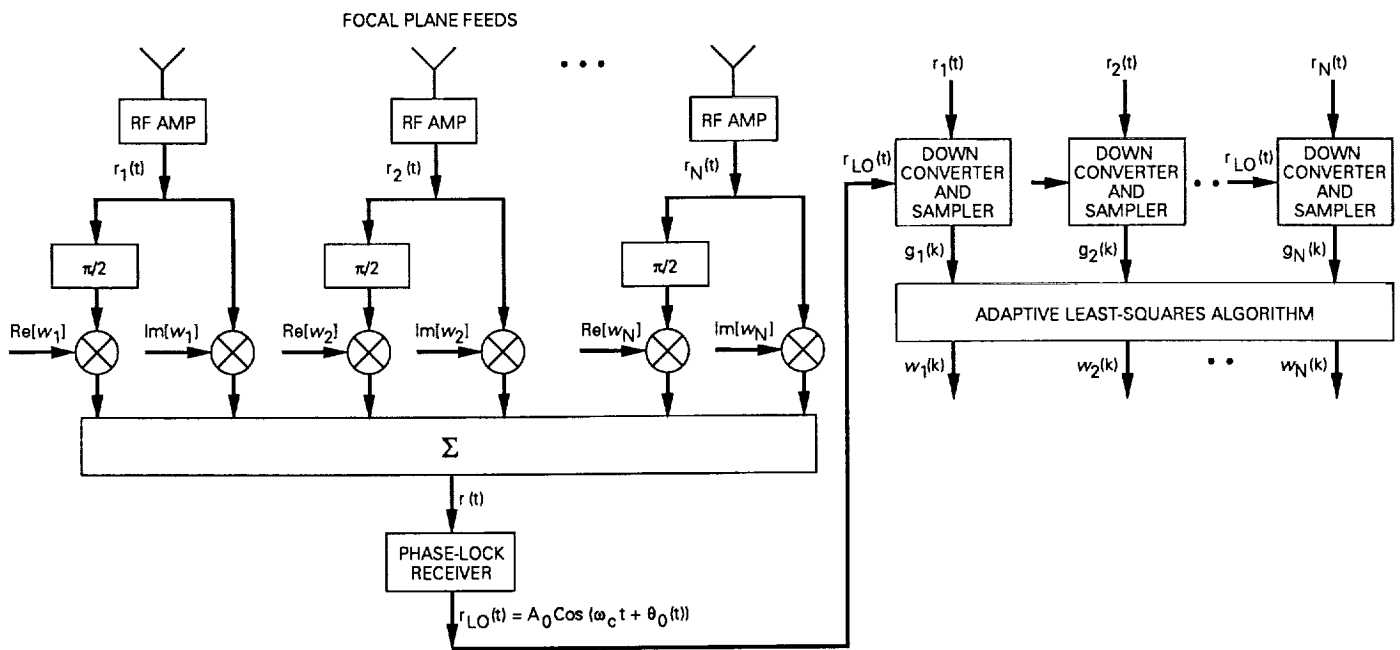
FOCAL PLANE FEEDS

• • •

RF AMP

RF AMP

RF AMP

$r_1(t)$

$r_2(t)$

$r_N(t)$

$\pi/2$

$\pi/2$

$\pi/2$

$Re[w_1]$

$Im[w_1]$

$Re[w_2]$

$Im[w_2]$

$Re[w_N]$

$Im[w_N]$

$\Sigma$

$r(t)$

PHASE-LOCK RECEIVER

$r_{LO}(t) = A_0 Cos(\omega_c t + \theta_0(t))$

$r_1(t)$

$r_2(t)$

$r_N(t)$

$r_{LO}(t)$

DOWN CONVERTER AND SAMPLER

DOWN CONVERTER AND SAMPLER

• •

$r_{LO}(t)$

DOWN CONVERTER AND SAMPLER

$g_1(k)$

$g_2(k)$

$g_N(k)$

ADAPTIVE LEAST-SQUARES ALGORITHM

$w_1(k)$

$w_2(k)$

• •

$w_N(k)$